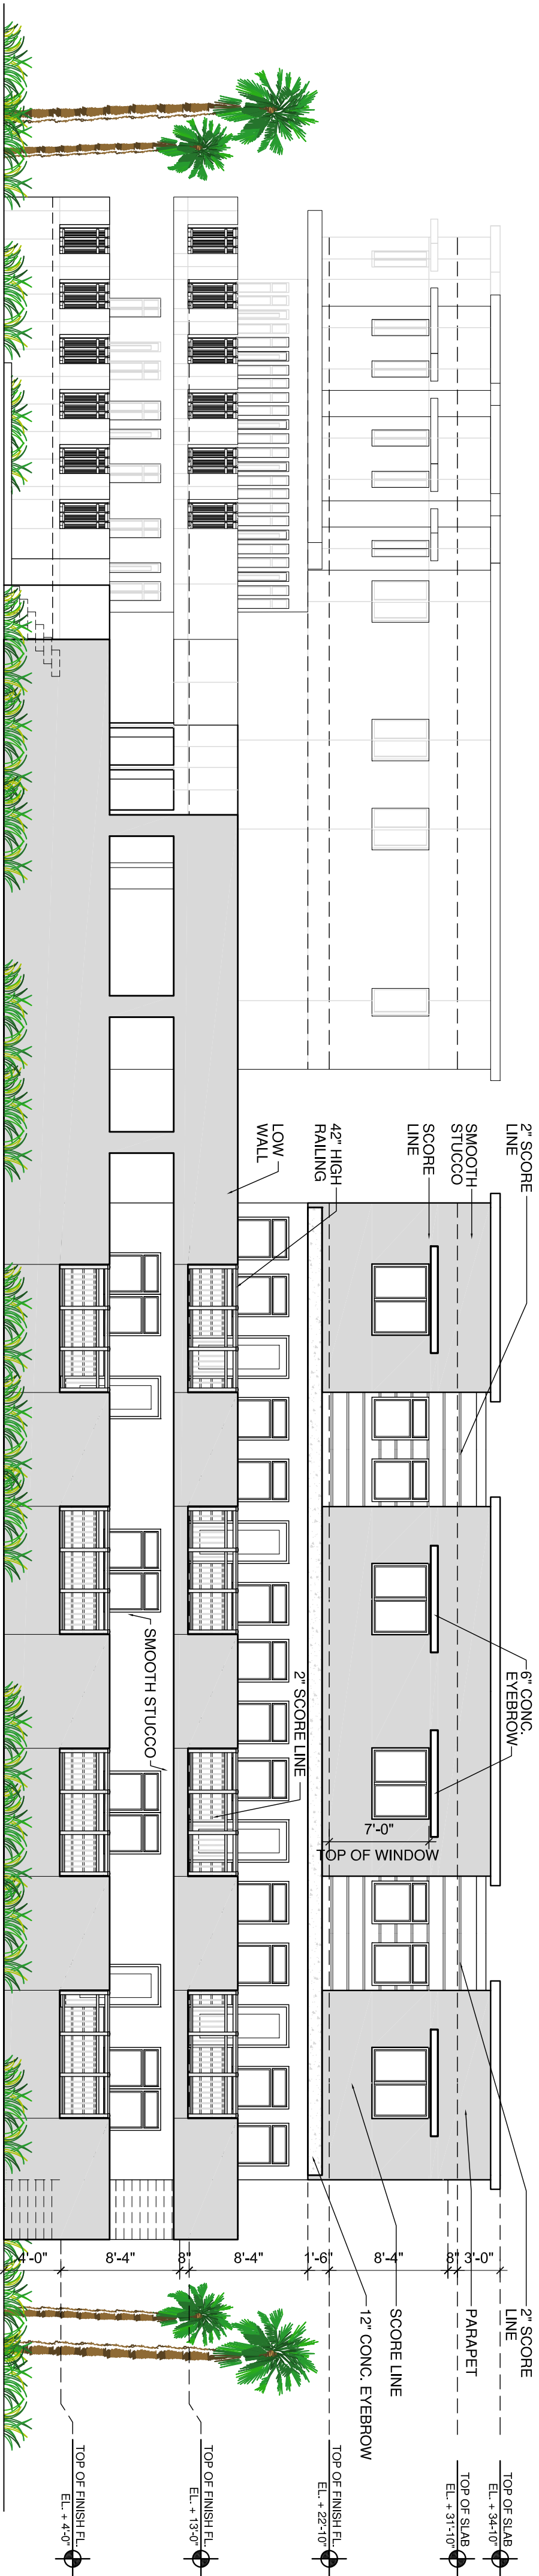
LOW WALL

42" HIGH RAILING

SCORE LINE

SMOOTH STUCCO

2" SCORE LINE

SMOOTH STUCCO

2" SCORE LINE

6" CONC. EYEBROW

7'-0"

TOP OF WINDOW

4'-0"
8'-4"
8"
8'-4"
1'-6"
8'-4"
8"
3'-0"

12" CONC. EYEBROW

SCORE LINE

PARAPET

2" SCORE LINE

TOP OF FINISH FL. EL. + 4'-0"

TOP OF FINISH FL. EL. + 13'-0"

TOP OF FINISH FL. EL. + 22'-10"

TOP OF SLAB EL. + 31'-10"

TOP OF SLAB EL. + 34'-10"